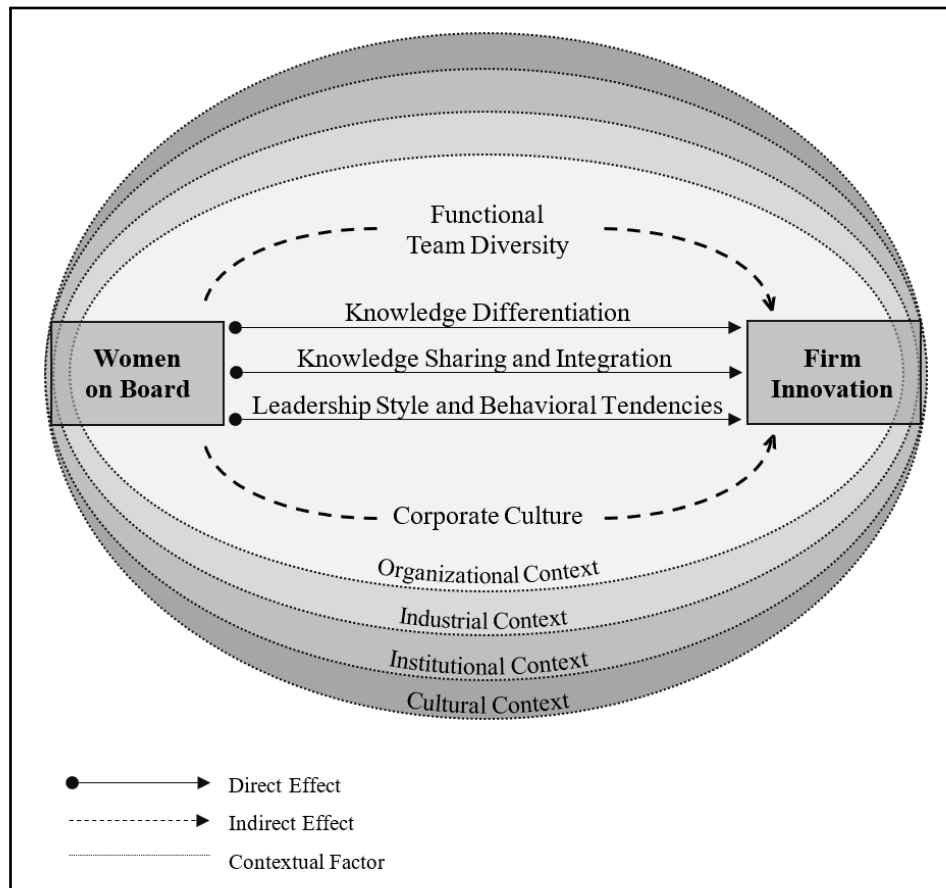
Functional Team Diversity

Women on Board

Knowledge Differentiation

Knowledge Sharing and Integration

Leadership Style and Behavioral Tendencies

Firm Innovation

Corporate Culture

Organizational Context

Industrial Context

Institutional Context

Cultural Context

Direct Effect

Indirect Effect

Contextual Factor